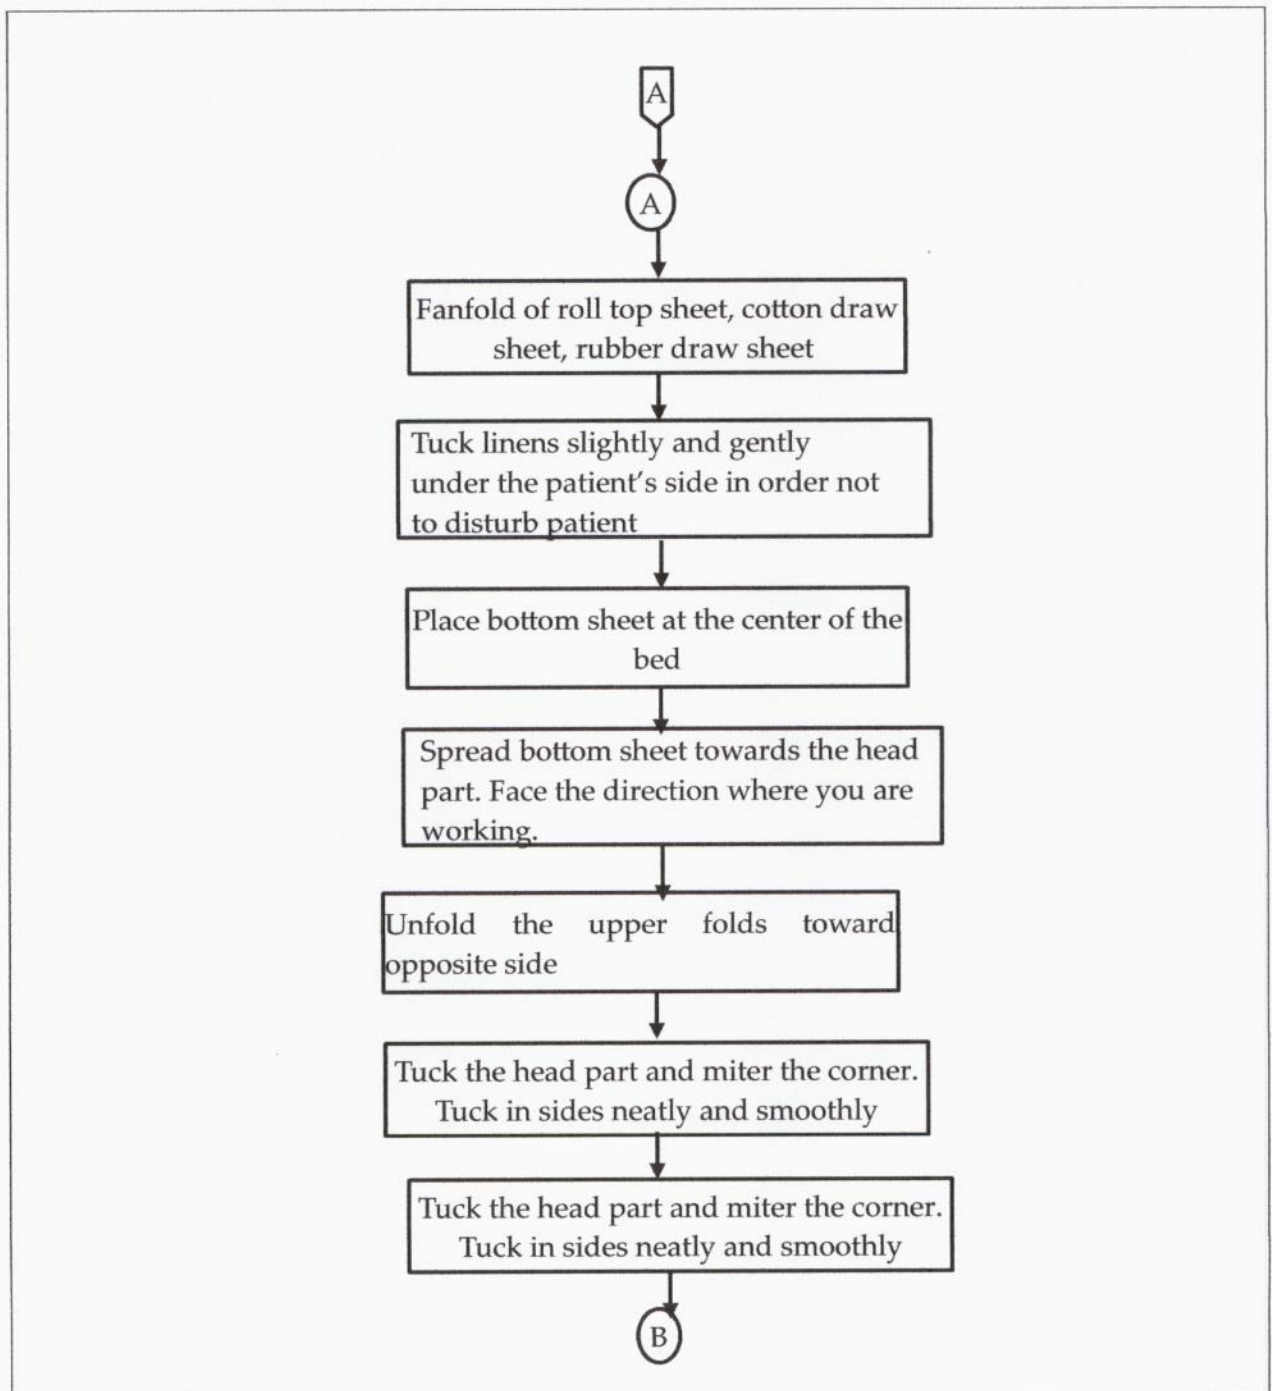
A

A

Fanfold of roll top sheet, cotton draw sheet, rubber draw sheet

Tuck linens slightly and gently under the patient's side in order not to disturb patient

Place bottom sheet at the center of the bed

Spread bottom sheet towards the head part. Face the direction where you are working.

Unfold the upper folds toward opposite side

Tuck the head part and miter the corner. Tuck in sides neatly and smoothly

Tuck the head part and miter the corner. Tuck in sides neatly and smoothly

B